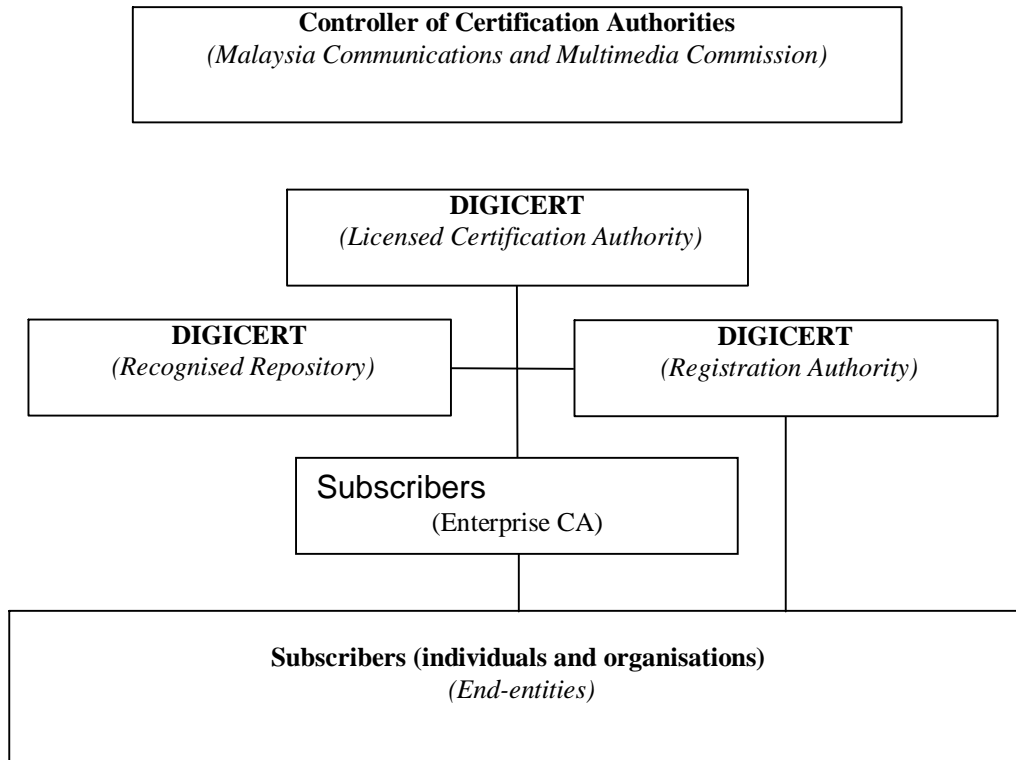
Controller of Certification Authorities
(Malaysia Communications and Multimedia Commission)

DIGICERT
(Licensed Certification Authority)

DIGICERT
(Recognised Repository)

DIGICERT
(Registration Authority)

Subscribers
(Enterprise CA)

Subscribers (individuals and organisations)
(End-entities)